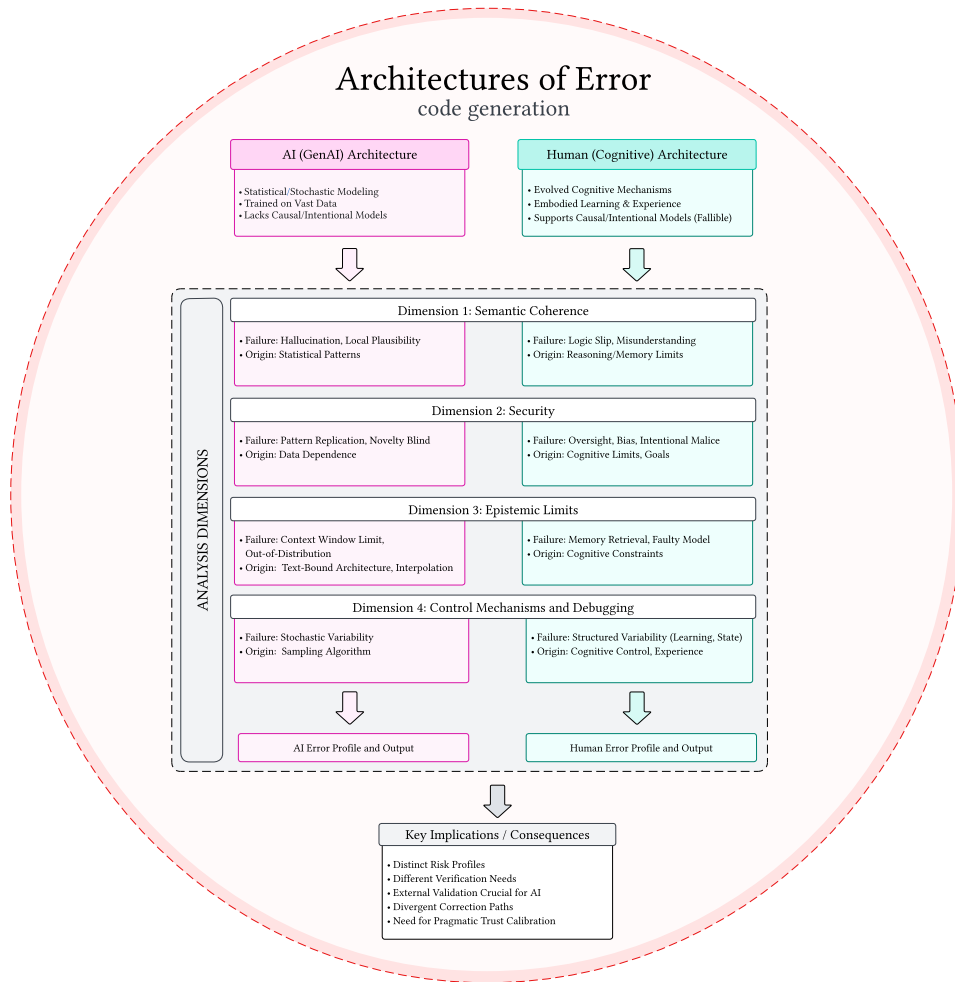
Architectures of Error
code generation

AI (GenAI) Architecture

• Statistical/Stochastic Modeling
• Trained on Vast Data
• Lacks Causal/Intentional Models

Human (Cognitive) Architecture

• Evolved Cognitive Mechanisms
• Embodied Learning & Experience
• Supports Causal/Intentional Models (Fallible)

ANALYSIS DIMENSIONS

Dimension 1: Semantic Coherence

• Failure: Hallucination, Local Plausibility
• Origin: Statistical Patterns

• Failure: Logic Slip, Misunderstanding
• Origin: Reasoning/Memory Limits

Dimension 2: Security

• Failure: Pattern Replication, Novelty Blind
• Origin: Data Dependence

• Failure: Oversight, Bias, Intentional Malice
• Origin: Cognitive Limits, Goals

Dimension 3: Epistemic Limits

• Failure: Context Window Limit, Out-of-Distribution
• Origin: Text-Bound Architecture, Interpolation

• Failure: Memory Retrieval, Faulty Model
• Origin: Cognitive Constraints

Dimension 4: Control Mechanisms and Debugging

• Failure: Stochastic Variability
• Origin: Sampling Algorithm

• Failure: Structured Variability (Learning, State)
• Origin: Cognitive Control, Experience

AI Error Profile and Output

Human Error Profile and Output

Key Implications / Consequences

• Distinct Risk Profiles
• Different Verification Needs
• External Validation Crucial for AI
• Divergent Correction Paths
• Need for Pragmatic Trust Calibration